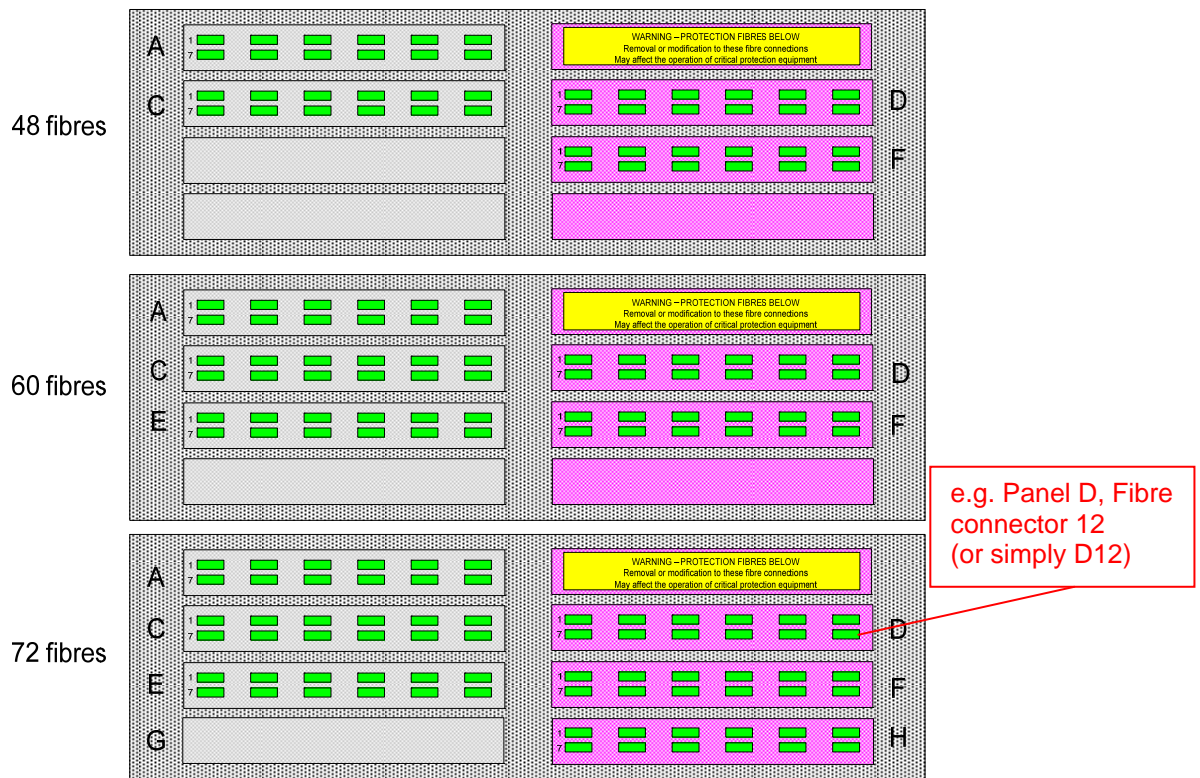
48 fibres

A
1
7

WARNING – PROTECTION FIBRES BELOW
Removal or modification to these fibre connections
May affect the operation of critical protection equipment

C
1
7

1
7
D

1
7
F

60 fibres

A
1
7

WARNING – PROTECTION FIBRES BELOW
Removal or modification to these fibre connections
May affect the operation of critical protection equipment

C
1
7

1
7
D

E
1
7

1
7
F

e.g. Panel D, Fibre connector 12 (or simply D12)

72 fibres

A
1
7

WARNING – PROTECTION FIBRES BELOW
Removal or modification to these fibre connections
May affect the operation of critical protection equipment

C
1
7

1
7
D

E
1
7

1
7
F

G

1
7
H